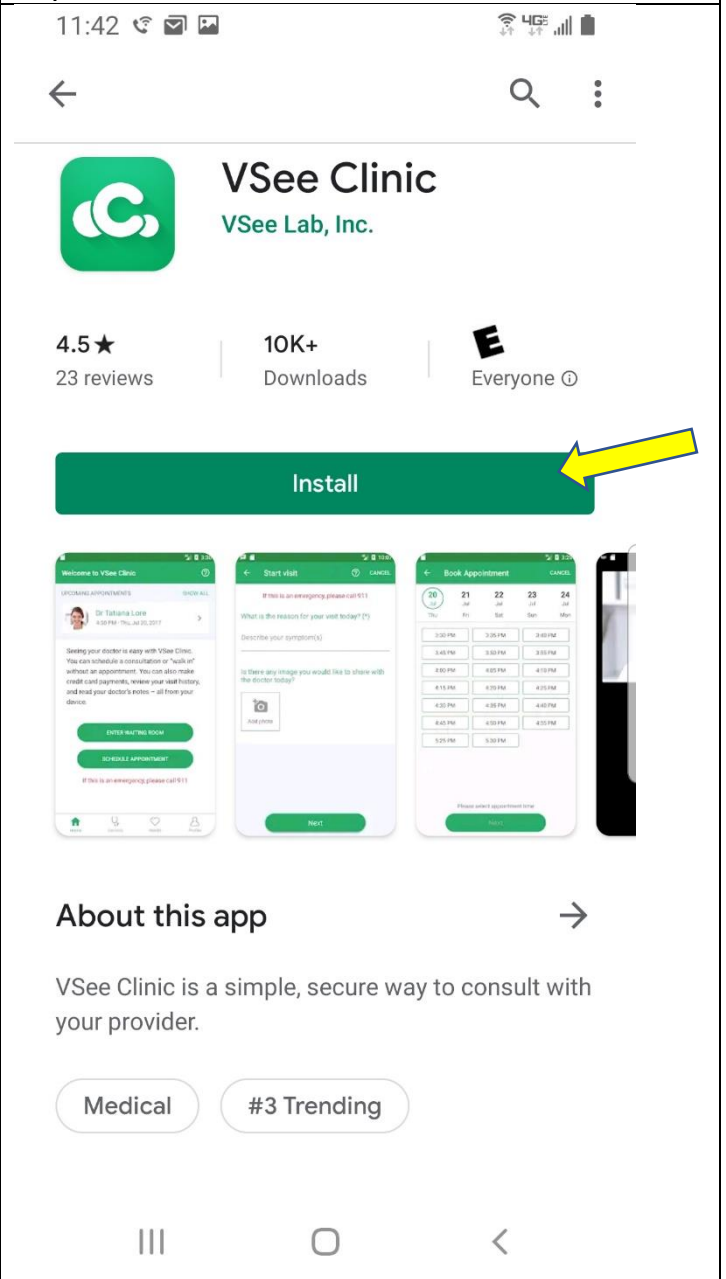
11:42

VSee Clinic
VSee Lab, Inc.

4.5★
23 reviews

10K+
Downloads

E
Everyone ⓘ

Install

Welcome to VSee Clinic
UPCOMING APPOINTMENTS SHOW ALL
Dr Tatiana Lore
4:30 PM · Thu, Jul 20, 2017
Seeing your doctor is easy with VSee Clinic. You can schedule a consultation or "walk in" without an appointment. You can also make credit card payments, review your visit history, and read your doctor's notes – all from your device.
ENTER WAITING ROOM
SCHEDULE APPOINTMENT
If this is an emergency, please call 911
Home Services Health Profile

Start visit CANCEL
If this is an emergency, please call 911
What is the reason for your visit today? (*)
Describe your symptom(s)
Is there any image you would like to share with the doctor today?
Add photo
Next

Book Appointment CANCEL
20 21 22 23 24
Jul Jul Jul Jul Jul
Thu Fri Sat Sun Mon

| 3:30 PM | 3:35 PM | 3:40 PM |
|---|---|---|
| 3:45 PM | 3:50 PM | 3:55 PM |
| 4:00 PM | 4:05 PM | 4:10 PM |
| 4:15 PM | 4:20 PM | 4:25 PM |
| 4:30 PM | 4:35 PM | 4:40 PM |
| 4:45 PM | 4:50 PM | 4:55 PM |
| 5:25 PM | 5:30 PM | |

Please select appointment time
Next

About this app →

VSee Clinic is a simple, secure way to consult with your provider.

Medical
#3 Trending